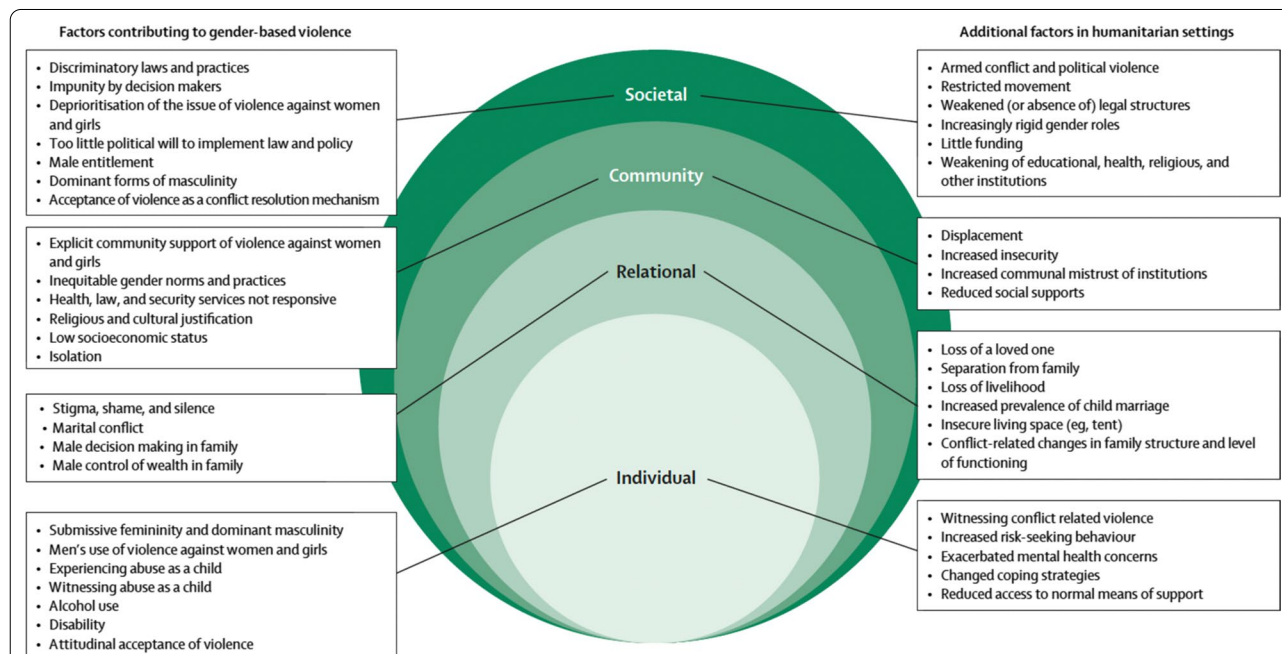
Factors contributing to gender-based violence

Additional factors in humanitarian settings

- Discriminatory laws and practices
- Impunity by decision makers
- Deprioritisation of the issue of violence against women and girls
- Too little political will to implement law and policy
- Male entitlement
- Dominant forms of masculinity
- Acceptance of violence as a conflict resolution mechanism

Societal

- Armed conflict and political violence
- Restricted movement
- Weakened (or absence of) legal structures
- Increasingly rigid gender roles
- Little funding
- Weakening of educational, health, religious, and other institutions

Community

- Explicit community support of violence against women and girls
- Inequitable gender norms and practices
- Health, law, and security services not responsive
- Religious and cultural justification
- Low socioeconomic status
- Isolation

- Displacement
- Increased insecurity
- Increased communal mistrust of institutions
- Reduced social supports

Relational

- Stigma, shame, and silence
- Marital conflict
- Male decision making in family
- Male control of wealth in family

- Loss of a loved one
- Separation from family
- Loss of livelihood
- Increased prevalence of child marriage
- Insecure living space (eg, tent)
- Conflict-related changes in family structure and level of functioning

Individual

- Submissive femininity and dominant masculinity
- Men's use of violence against women and girls
- Experiencing abuse as a child
- Witnessing abuse as a child
- Alcohol use
- Disability
- Attitudinal acceptance of violence

- Witnessing conflict related violence
- Increased risk-seeking behaviour
- Exacerbated mental health concerns
- Changed coping strategies
- Reduced access to normal means of support